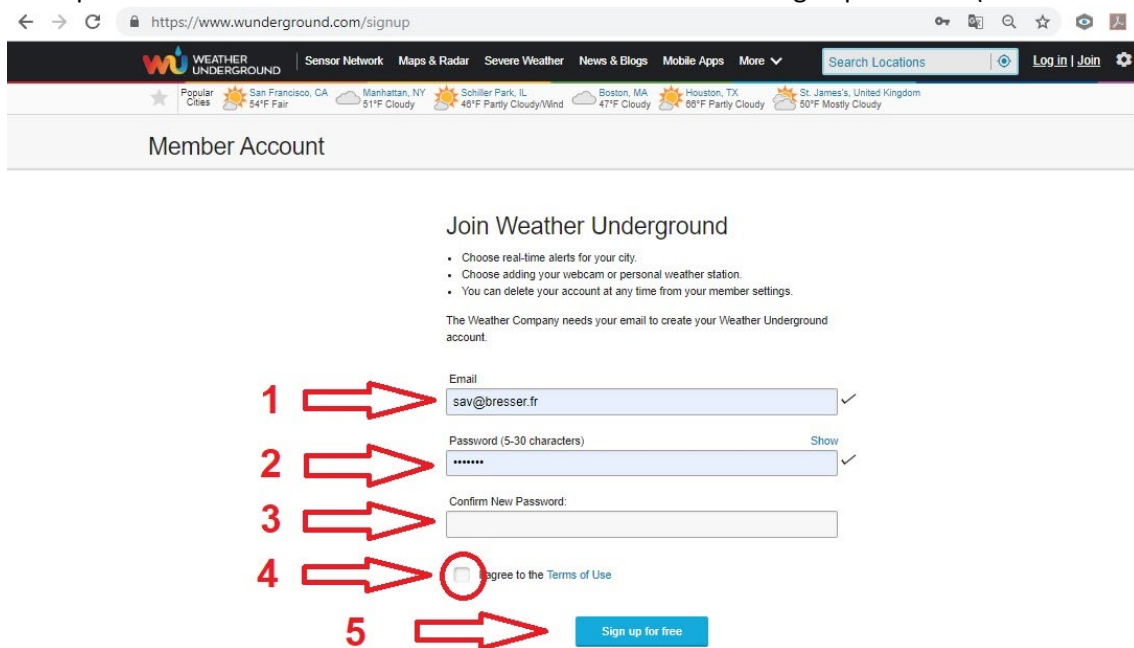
https://www.wunderground.com/signup

WEATHER UNDERGROUND | Sensor Network Maps & Radar Severe Weather News & Blogs Mobile Apps More Search Locations Log in | Join

Popular Cities San Francisco, CA 54°F Fair Manhattan, NY 51°F Cloudy Schiller Park, IL 46°F Partly Cloudy/Wind Boston, MA 47°F Cloudy Houston, TX 66°F Partly Cloudy St. James's, United Kingdom 50°F Mostly Cloudy

Member Account

Join Weather Underground

- Choose real-time alerts for your city.
- Choose adding your webcam or personal weather station.
- You can delete your account at any time from your member settings.

The Weather Company needs your email to create your Weather Underground account.

1
Email
sav@bresser.fr

2
Password (5-30 characters) Show
•••••••

3
Confirm New Password:

4
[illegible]gree to the Terms of Use

5
Sign up for free